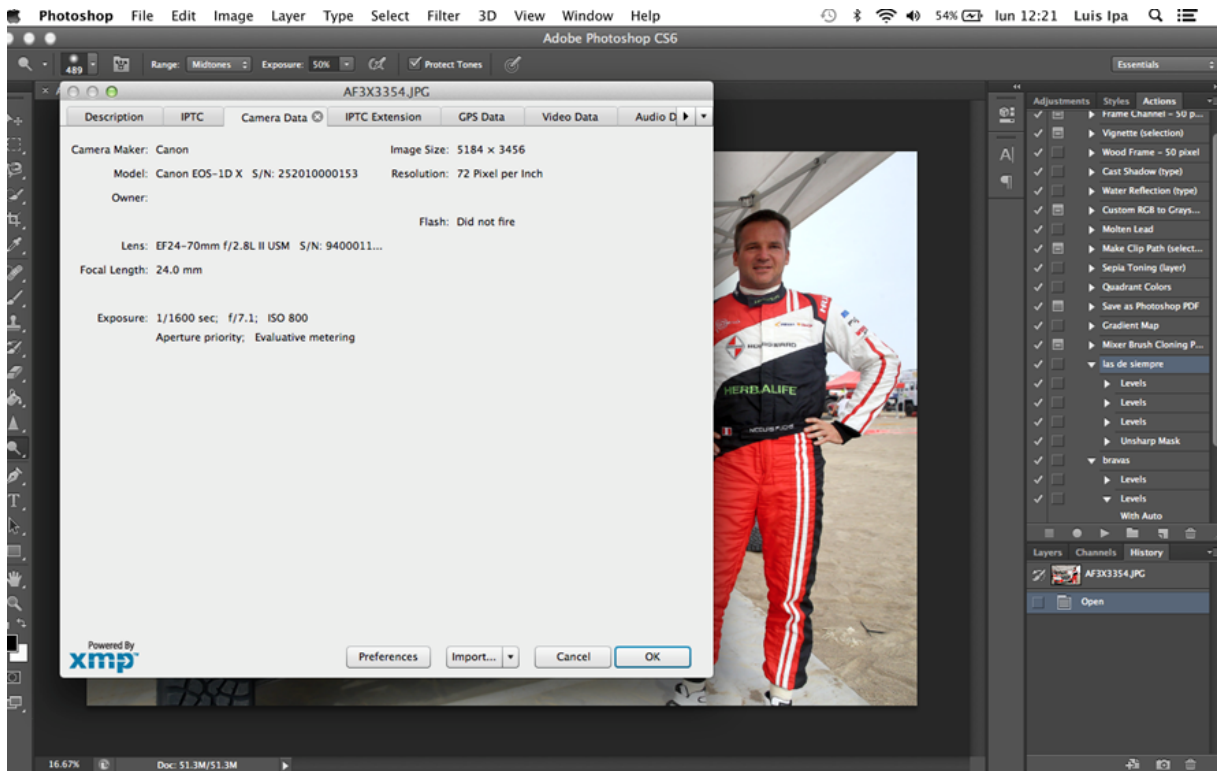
Photoshop File Edit Image Layer Type Select Filter 3D View Window Help

54% lun 12:21 Luis Ipa

Adobe Photoshop CS6

489 Range: Midtones Exposure: 50% Protect Tones

Essentials

AF3X3354.JPG

Description IPTC Camera Data IPTC Extension GPS Data Video Data Audio D

Camera Maker: Canon

Model: Canon EOS-1D X S/N: 252010000153

Owner:

Lens: EF24-70mm f/2.8L II USM S/N: 9400011...

Focal Length: 24.0 mm

Exposure: 1/1600 sec; f/7.1; ISO 800

Aperture priority; Evaluative metering

Image Size: 5184 x 3456

Resolution: 72 Pixel per Inch

Flash: Did not fire

Powered By
xmp

Preferences Import... Cancel OK

Adjustments Styles Actions

Frame Channel - 50 p...
Vignette (selection)
Wood Frame - 50 pixel
Cast Shadow (type)
Water Reflection (type)
Custom RGB to Grays...
Molten Lead
Make Clip Path (select...
Sepia Toning (layer)
Quadrant Colors
Save as Photoshop PDF
Gradient Map
Mixer Brush Cloning P...
las de siempre
Levels
Levels
Levels
Unsharp Mask
bravas
Levels
Levels
With Auto

Layers Channels History

AF3X3354.JPG

Open

HERBALIFE

16.67% Doc: 51.3M/51.3M